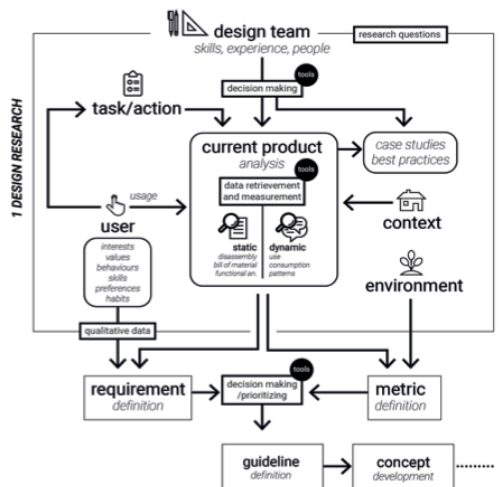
design team
skills, experience, people

research questions

1 DESIGN RESEARCH

tools
decision making

task/action

current product
analysis

case studies
best practices

usage

tools
data retrievement and measurement

user

context

interests
values
behaviours
skills
preferences
habits

static
disassembly
bill of material
functional an.

dynamic
use
consumption
patterns

environment

qualitative data

requirement
definition

tools
decision making
/prioritizing

metric
definition

guideline
definition

concept
development

.......